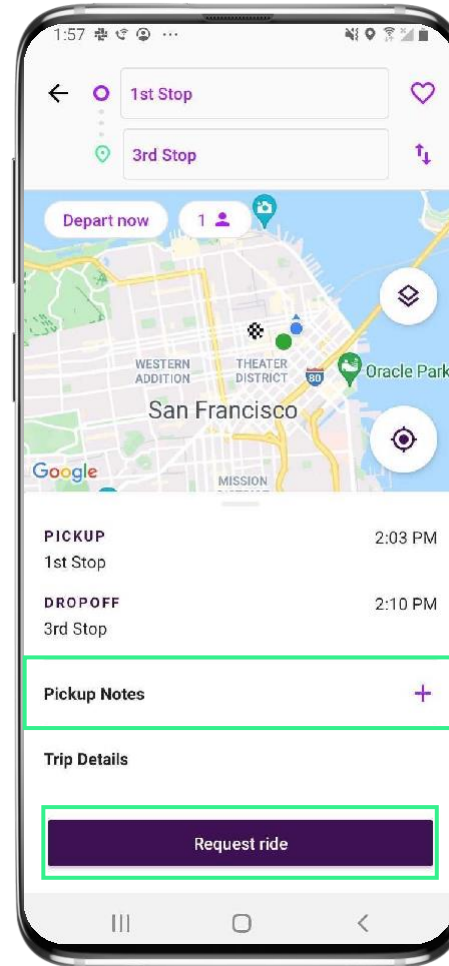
1:57

1st Stop

3rd Stop

Depart now

1

WESTERN ADDITION

THEATER DISTRICT

80

Oracle Park

San Francisco

Google

MISSION

PICKUP
1st Stop

2:03 PM

DROPOFF
3rd Stop

2:10 PM

Pickup Notes

+

Trip Details

Request ride